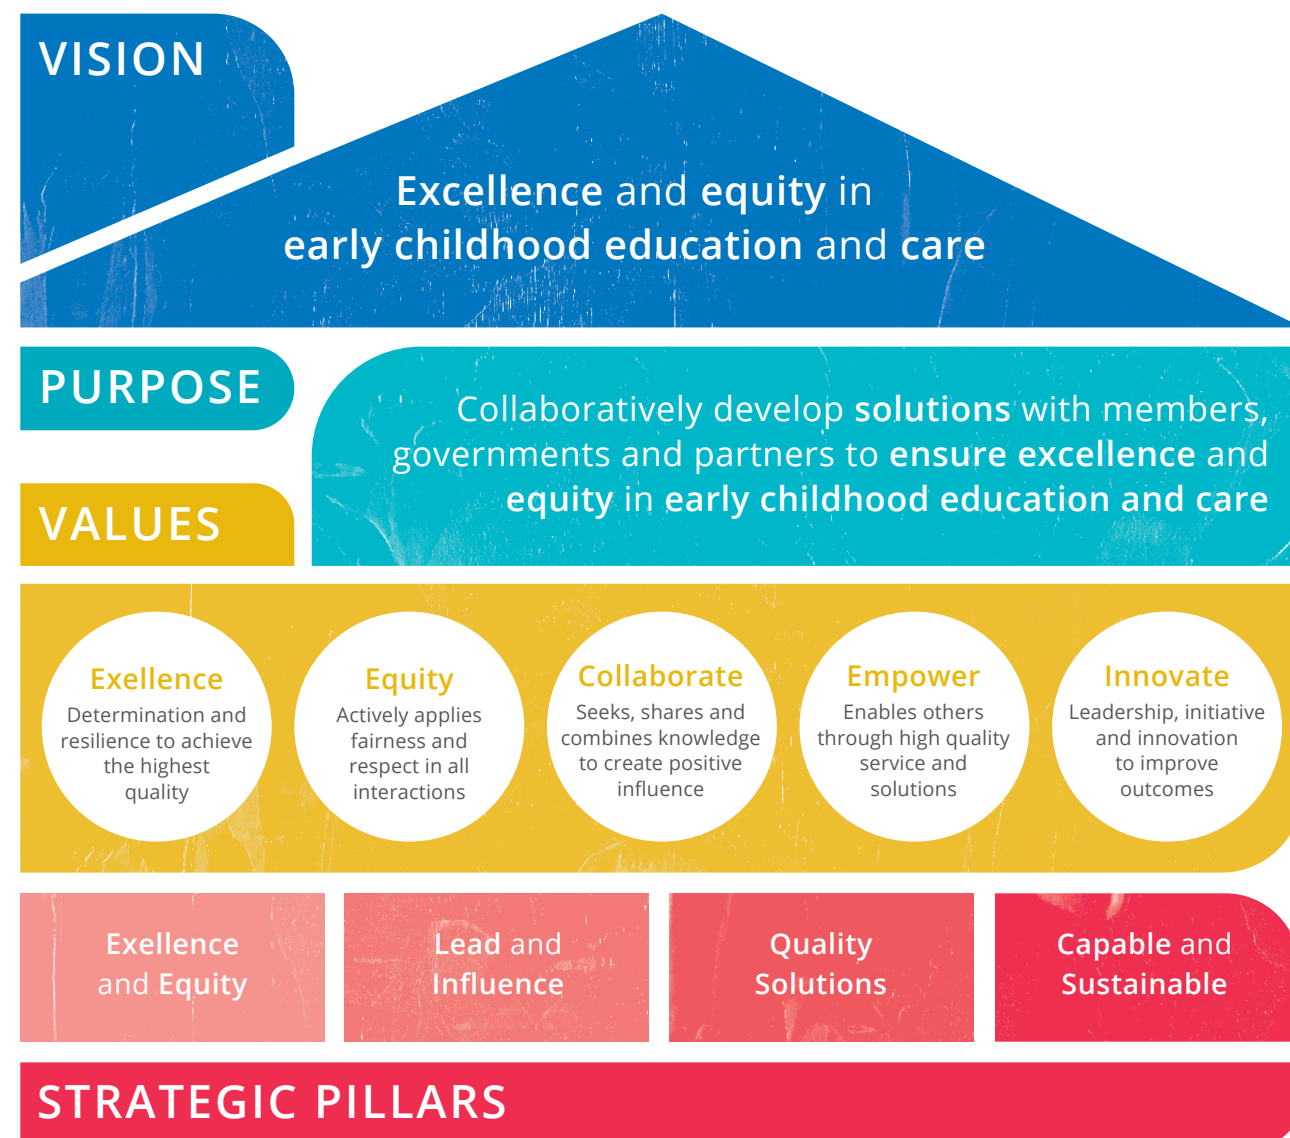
VISION

Excellence and equity in early childhood education and care

PURPOSE

Collaboratively develop solutions with members, governments and partners to ensure excellence and equity in early childhood education and care

VALUES

Exellence
Determination and resilience to achieve the highest quality

Equity
Actively applies fairness and respect in all interactions

Collaborate
Seeks, shares and combines knowledge to create positive influence

Empower
Enables others through high quality service and solutions

Innovate
Leadership, initiative and innovation to improve outcomes

Exellence and Equity

Lead and Influence

Quality Solutions

Capable and Sustainable

STRATEGIC PILLARS